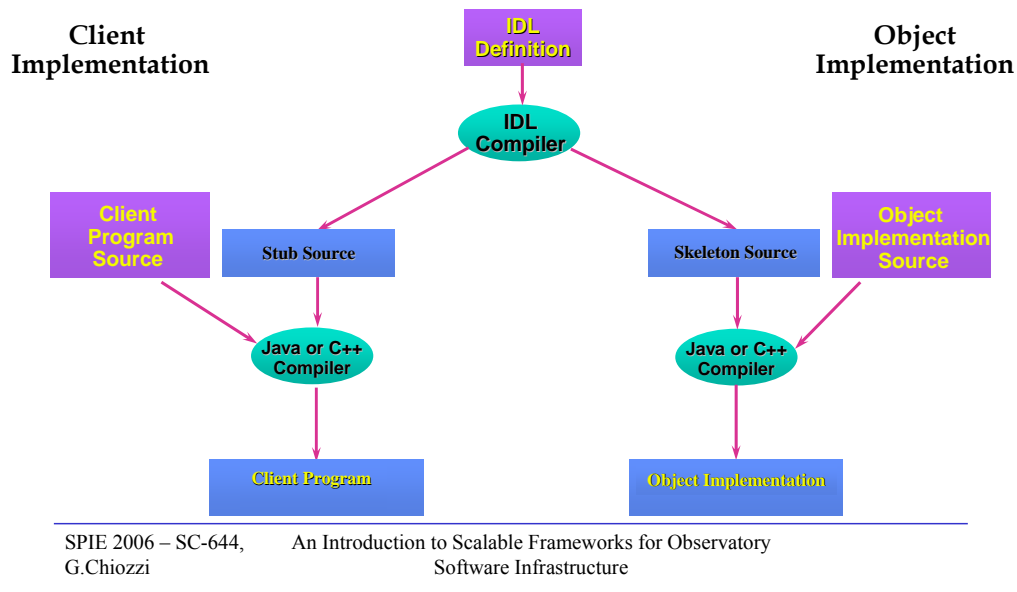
Client Implementation

IDL Definition

Object Implementation

IDL Compiler

Client Program Source

Stub Source

Skeleton Source

Object Implementation Source

Java or C++ Compiler

Java or C++ Compiler

Client Program

Object Implementation

SPIE 2006 – SC-644, G.Chiozzi

An Introduction to Scalable Frameworks for Observatory Software Infrastructure